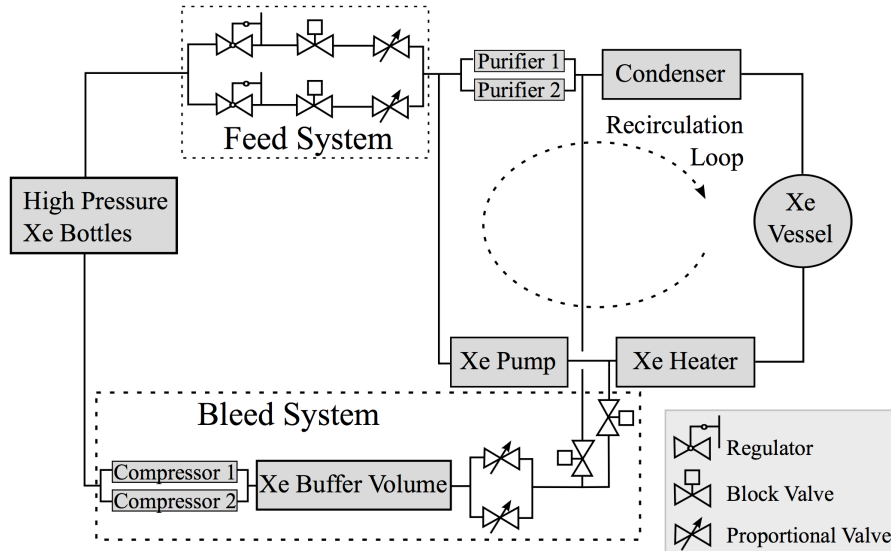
Feed System

Purifier 1
Purifier 2
Condenser

Recirculation Loop

High Pressure Xe Bottles

Xe Vessel

Xe Pump
Xe Heater

Bleed System

Compressor 1
Compressor 2
Xe Buffer Volume

Regulator
Block Valve
Proportional Valve